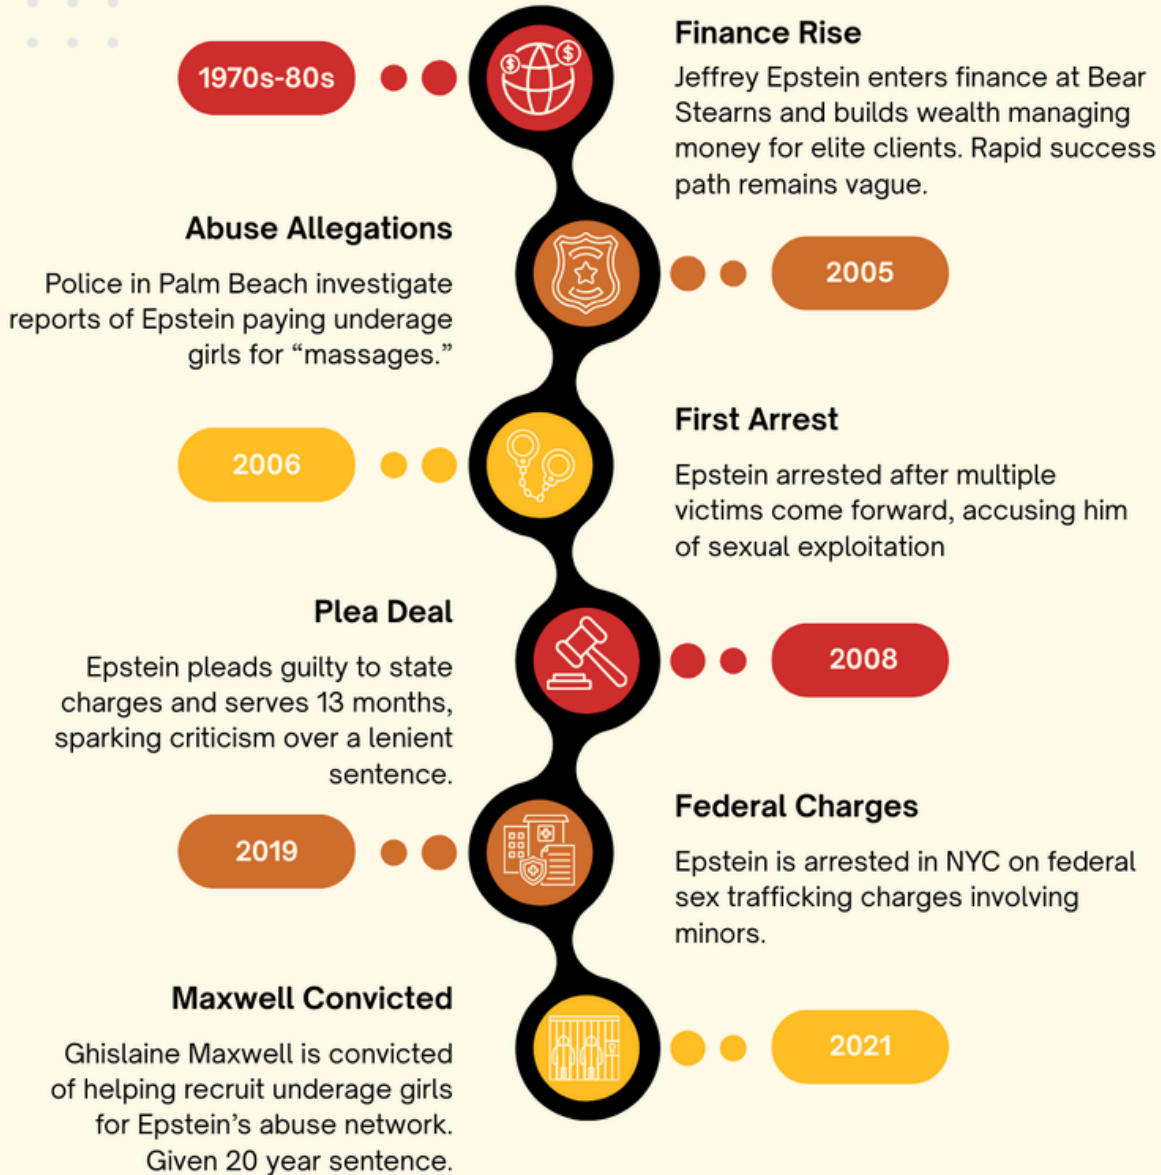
1970s-80s

Finance Rise

Jeffrey Epstein enters finance at Bear Stearns and builds wealth managing money for elite clients. Rapid success path remains vague.

Abuse Allegations

Police in Palm Beach investigate reports of Epstein paying underage girls for “massages.”

2005

2006

First Arrest

Epstein arrested after multiple victims come forward, accusing him of sexual exploitation

Plea Deal

Epstein pleads guilty to state charges and serves 13 months, sparking criticism over a lenient sentence.

2008

2019

Federal Charges

Epstein is arrested in NYC on federal sex trafficking charges involving minors.

Maxwell Convicted

Ghislaine Maxwell is convicted of helping recruit underage girls for Epstein’s abuse network. Given 20 year sentence.

2021